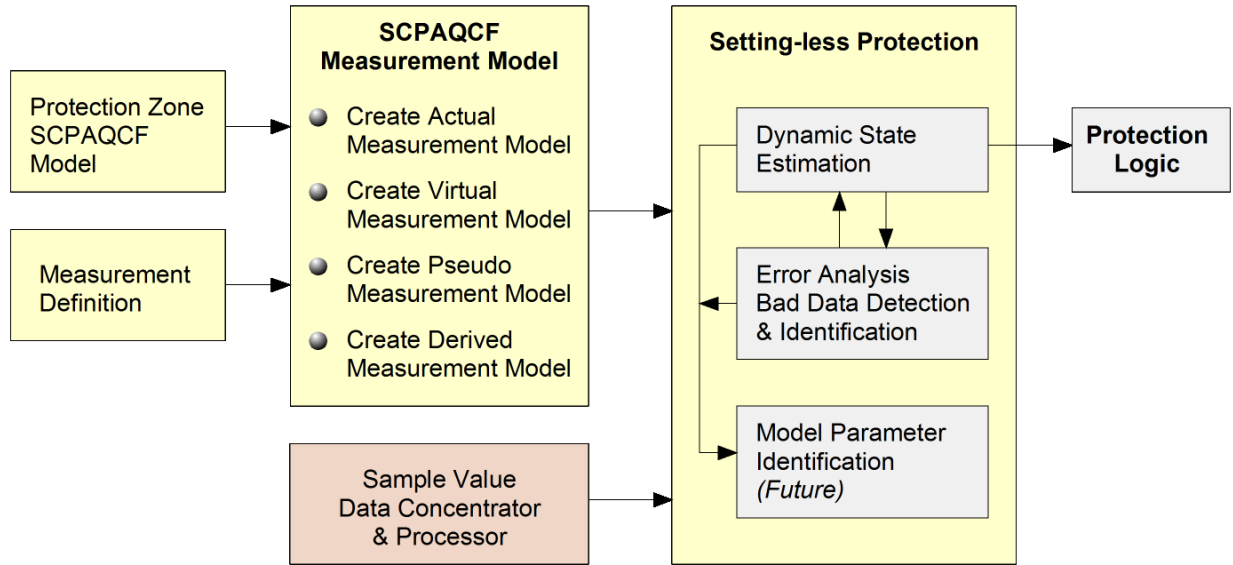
Protection Zone SCPAQCF Model

Measurement Definition

SCPAQCF Measurement Model

Create Actual Measurement Model

Create Virtual Measurement Model

Create Pseudo Measurement Model

Create Derived Measurement Model

Sample Value Data Concentrator & Processor

Setting-less Protection

Dynamic State Estimation

Error Analysis Bad Data Detection & Identification

Model Parameter Identification *(Future)*

Protection Logic